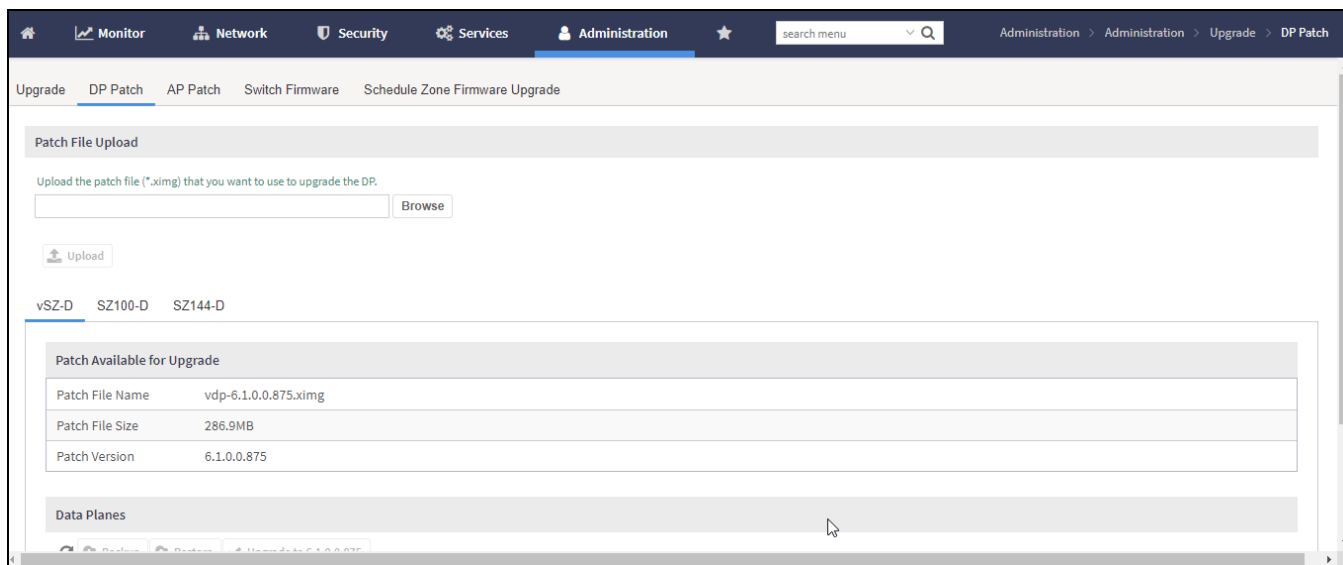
Monitor Network Security Services Administration search menu Administration > Administration > Upgrade > DP Patch

Upgrade DP Patch AP Patch Switch Firmware Schedule Zone Firmware Upgrade

Patch File Upload

Upload the patch file (*.ximg) that you want to use to upgrade the DP.

Browse

Upload

vSZ-D SZ100-D SZ144-D

Patch Available for Upgrade

| Patch File Name | vdp-6.1.0.0.875.ximg |
|---|---|
| Patch File Size | 286.9MB |
| Patch Version | 6.1.0.0.875 |

Data Planes

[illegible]